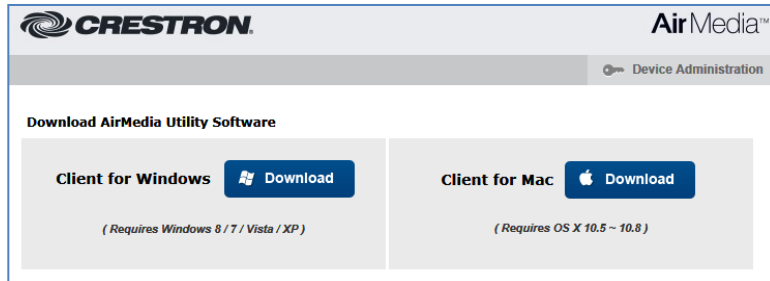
CRESTRON.

AirMedia™

Device Administration

Download AirMedia Utility Software

Client for Windows Download

( Requires Windows 8 / 7 / Vista / XP )

Client for Mac Download

( Requires OS X 10.5 ~ 10.8 )